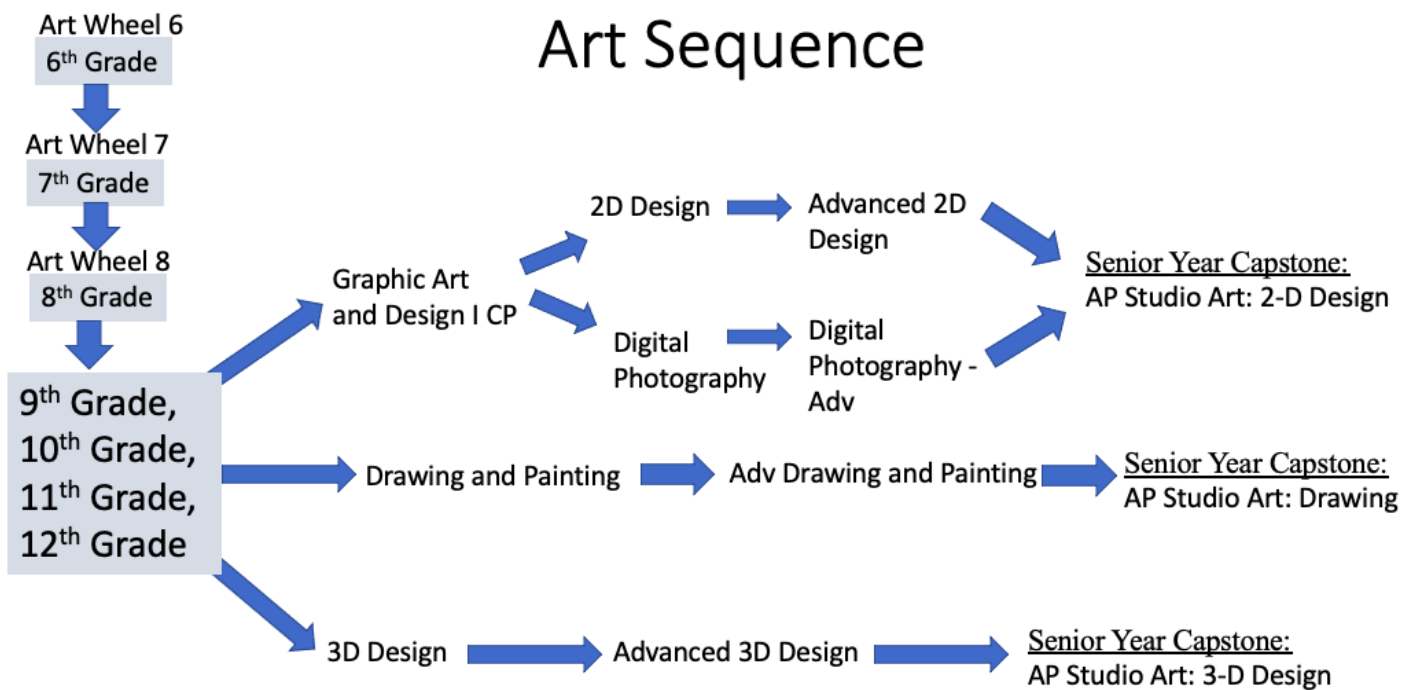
Art Sequence

Art Wheel 6
$6^{th}$ Grade

Art Wheel 7
$7^{th}$ Grade

Art Wheel 8
$8^{th}$ Grade

$9^{th}$ Grade, $10^{th}$ Grade, $11^{th}$ Grade, $12^{th}$ Grade

Graphic Art and Design I CP

2D Design

Advanced 2D Design

Digital Photography

Digital Photography - Adv

Senior Year Capstone:
AP Studio Art: 2-D Design

Drawing and Painting

Adv Drawing and Painting

Senior Year Capstone:
AP Studio Art: Drawing

3D Design

Advanced 3D Design

Senior Year Capstone:
AP Studio Art: 3-D Design